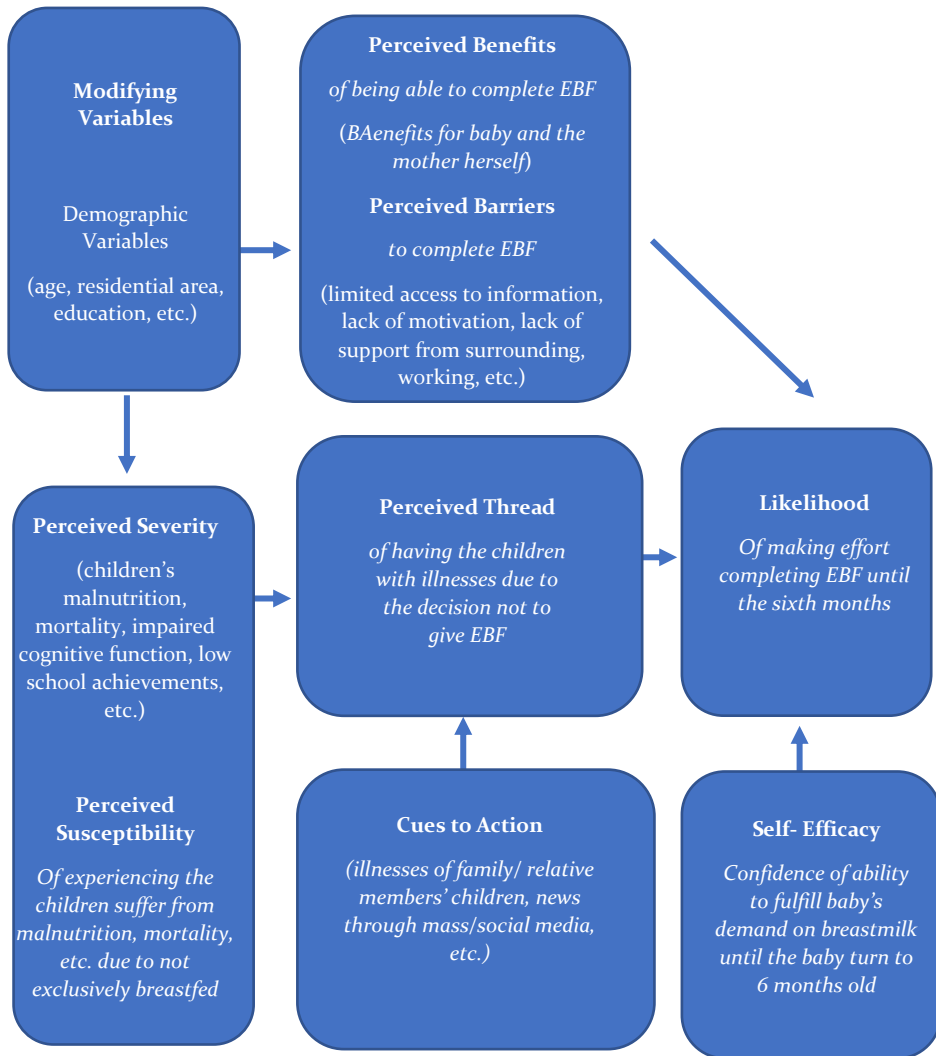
Modifying Variables

Demographic Variables

(age, residential area, education, etc.)

Perceived Benefits

of being able to complete EBF

(BAenefits for baby and the mother herself)

Perceived Barriers

to complete EBF

(limited access to information, lack of motivation, lack of support from surrounding, working, etc.)

Perceived Severity

(children's malnutrition, mortality, impaired cognitive function, low school achievements, etc.)

Perceived Susceptibility

Of experiencing the children suffer from malnutrition, mortality, etc. due to not exclusively breastfed

Perceived Thread

of having the children with illnesses due to the decision not to give EBF

Likelihood

Of making effort completing EBF until the sixth months

Cues to Action

(illnesses of family/ relative members' children, news through mass/social media, etc.)

Self- Efficacy

Confidence of ability to fulfill baby's demand on breastmilk until the baby turn to 6 months old